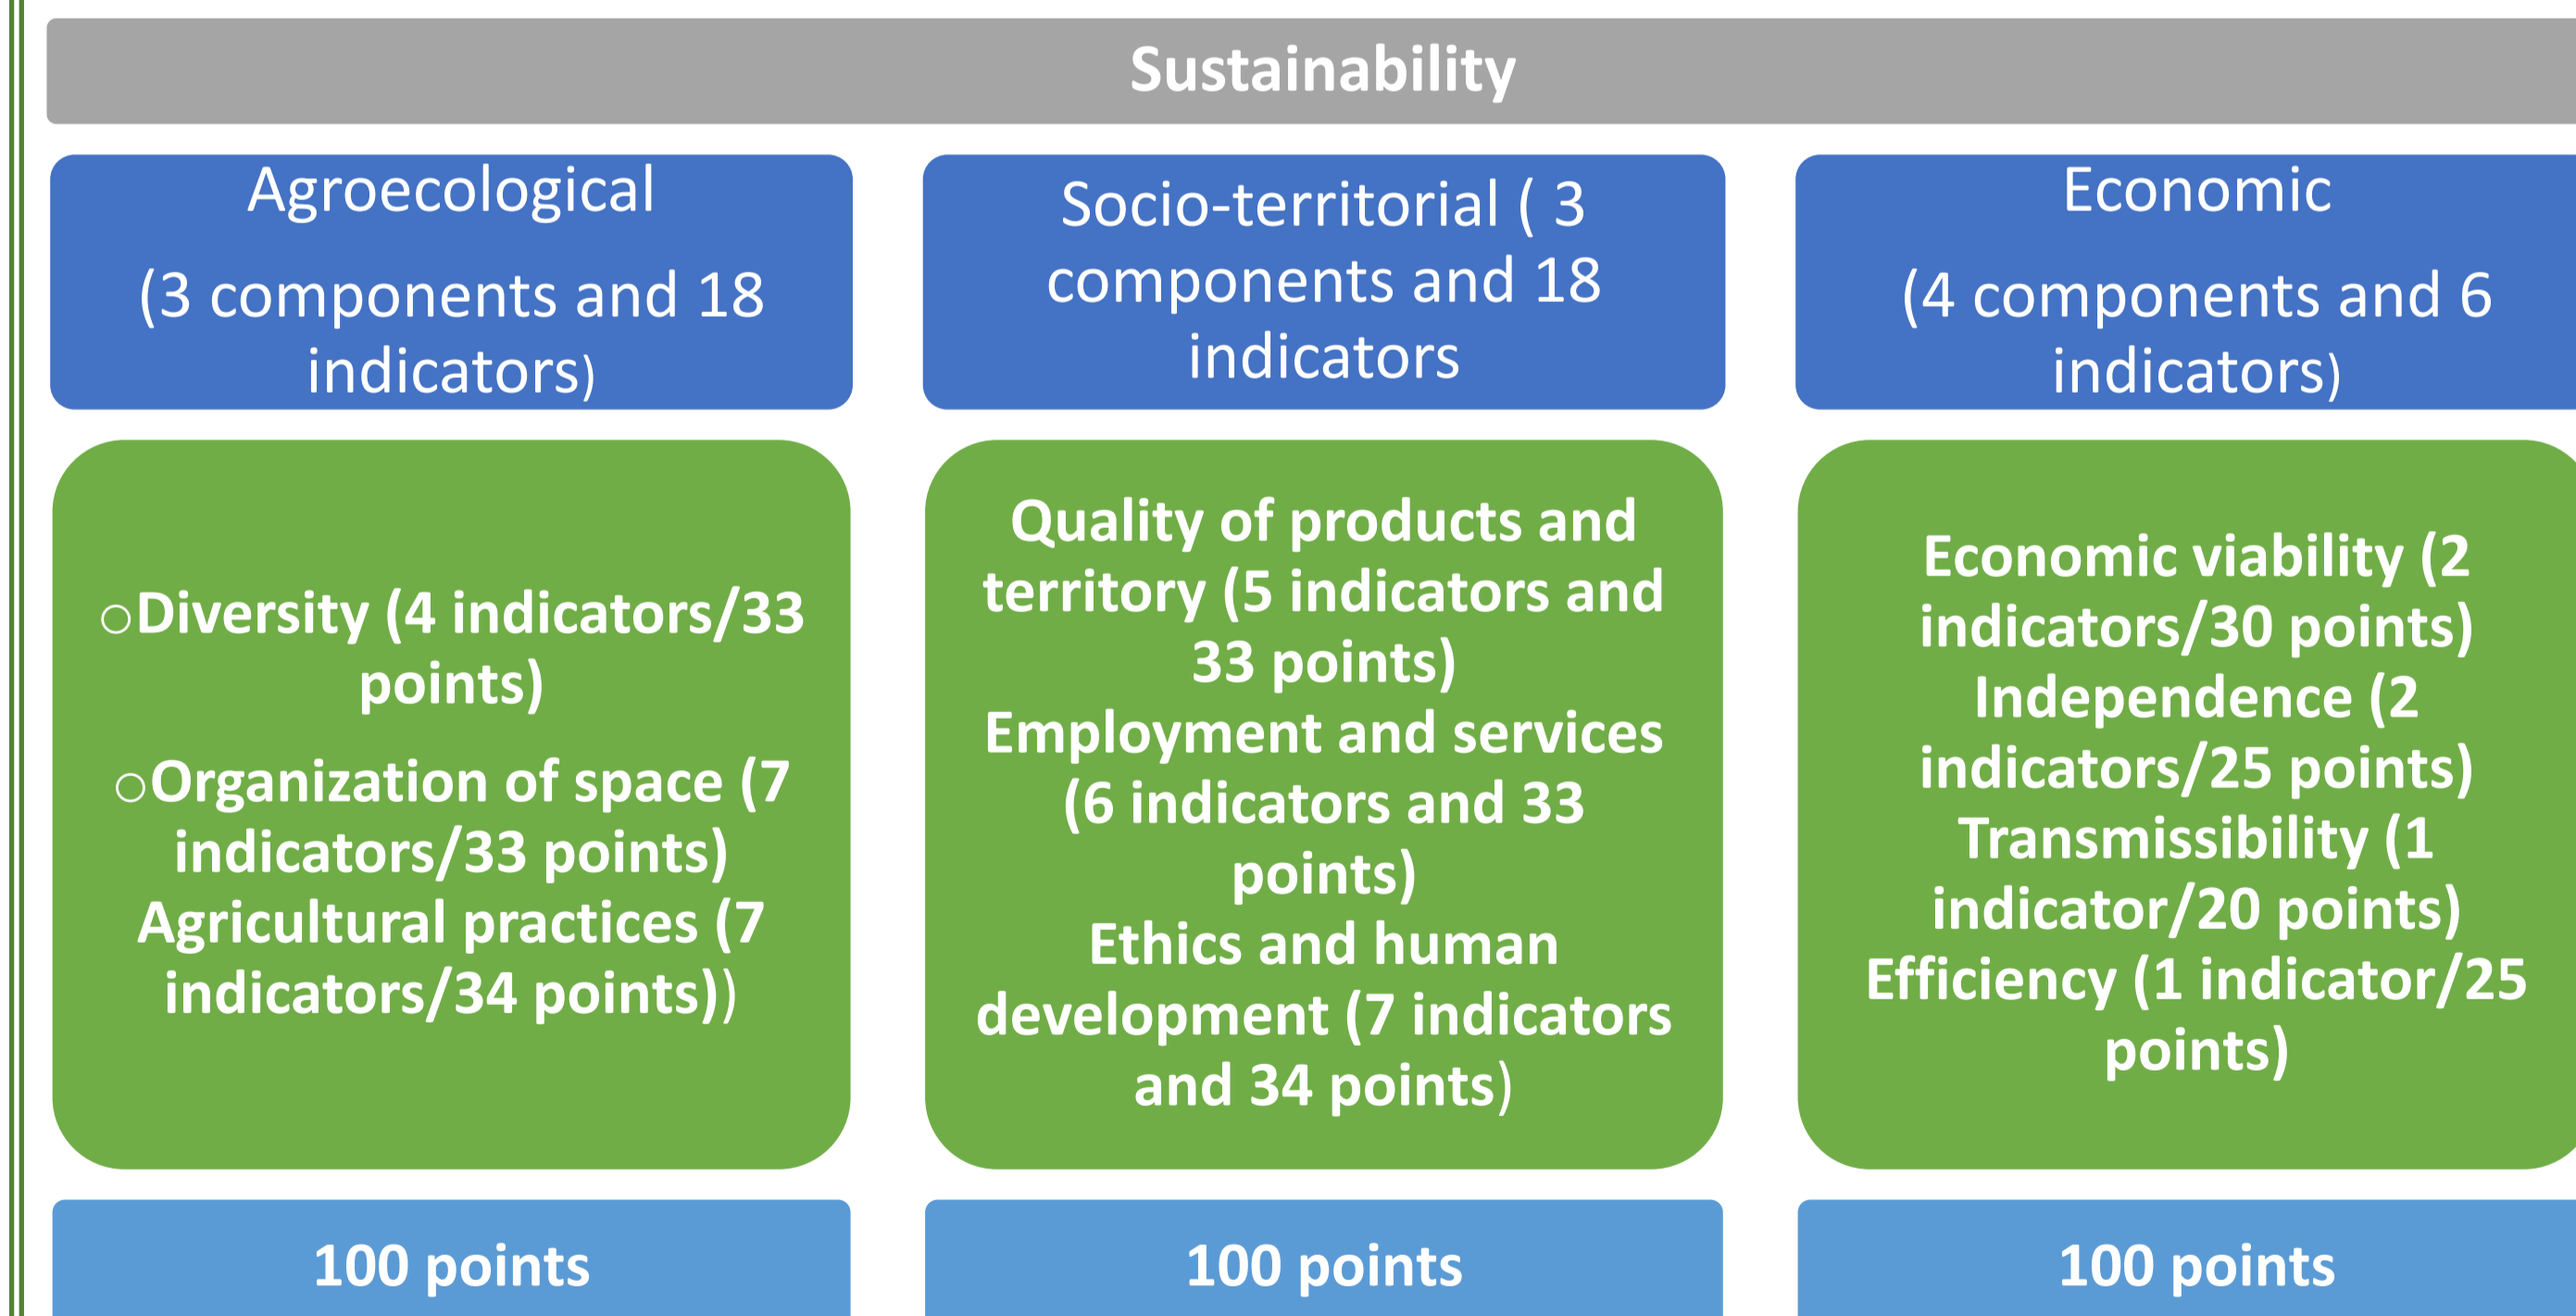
Sustainability

Agroecological

(3 components and 18 indicators)

Socio-territorial ( 3 components and 18 indicators

Economic

(4 components and 6 indicators)

○Diversity (4 indicators/33 points)

○Organization of space (7 indicators/33 points) Agricultural practices (7 indicators/34 points))

Quality of products and territory (5 indicators and 33 points) Employment and services (6 indicators and 33 points) Ethics and human development (7 indicators and 34 points)

Economic viability (2 indicators/30 points) Independence (2 indicators/25 points) Transmissibility (1 indicator/20 points) Efficiency (1 indicator/25 points)

100 points

100 points

100 points